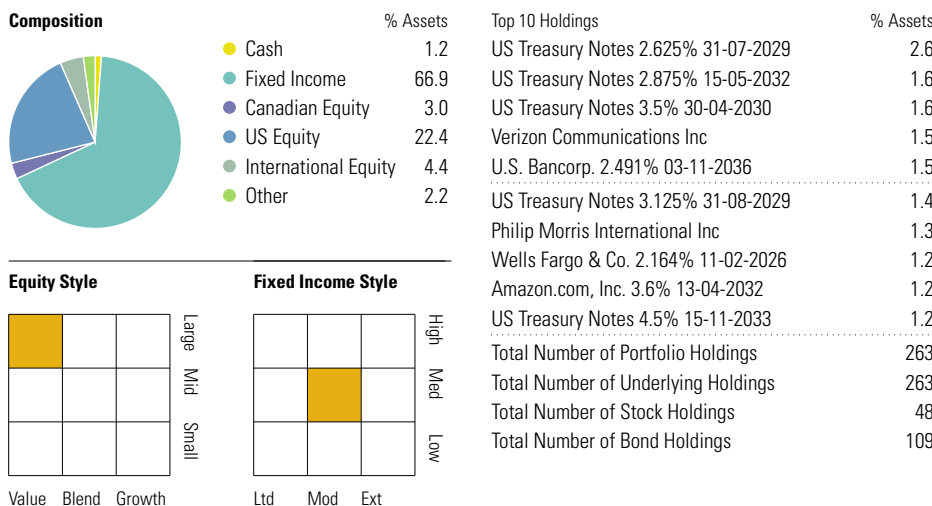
**Composition**

| | % Assets |
|---|---|
| Cash | 1.2 |
| Fixed Income | 66.9 |
| Canadian Equity | 3.0 |
| US Equity | 22.4 |
| International Equity | 4.4 |
| Other | 2.2 |

**Equity Style**

Large
Mid
Small

Value Blend Growth

**Fixed Income Style**

High
Med
Low

Ltd Mod Ext

| Top 10 Holdings | % Assets |
|---|---|
| US Treasury Notes 2.625% 31-07-2029 | 2.6 |
| US Treasury Notes 2.875% 15-05-2032 | 1.6 |
| US Treasury Notes 3.5% 30-04-2030 | 1.6 |
| Verizon Communications Inc | 1.5 |
| U.S. Bancorp. 2.491% 03-11-2036 | 1.5 |
| US Treasury Notes 3.125% 31-08-2029 | 1.4 |
| Philip Morris International Inc | 1.3 |
| Wells Fargo & Co. 2.164% 11-02-2026 | 1.2 |
| Amazon.com, Inc. 3.6% 13-04-2032 | 1.2 |
| US Treasury Notes 4.5% 15-11-2033 | 1.2 |
| Total Number of Portfolio Holdings | 263 |
| Total Number of Underlying Holdings | 263 |
| Total Number of Stock Holdings | 48 |
| Total Number of Bond Holdings | 109 |